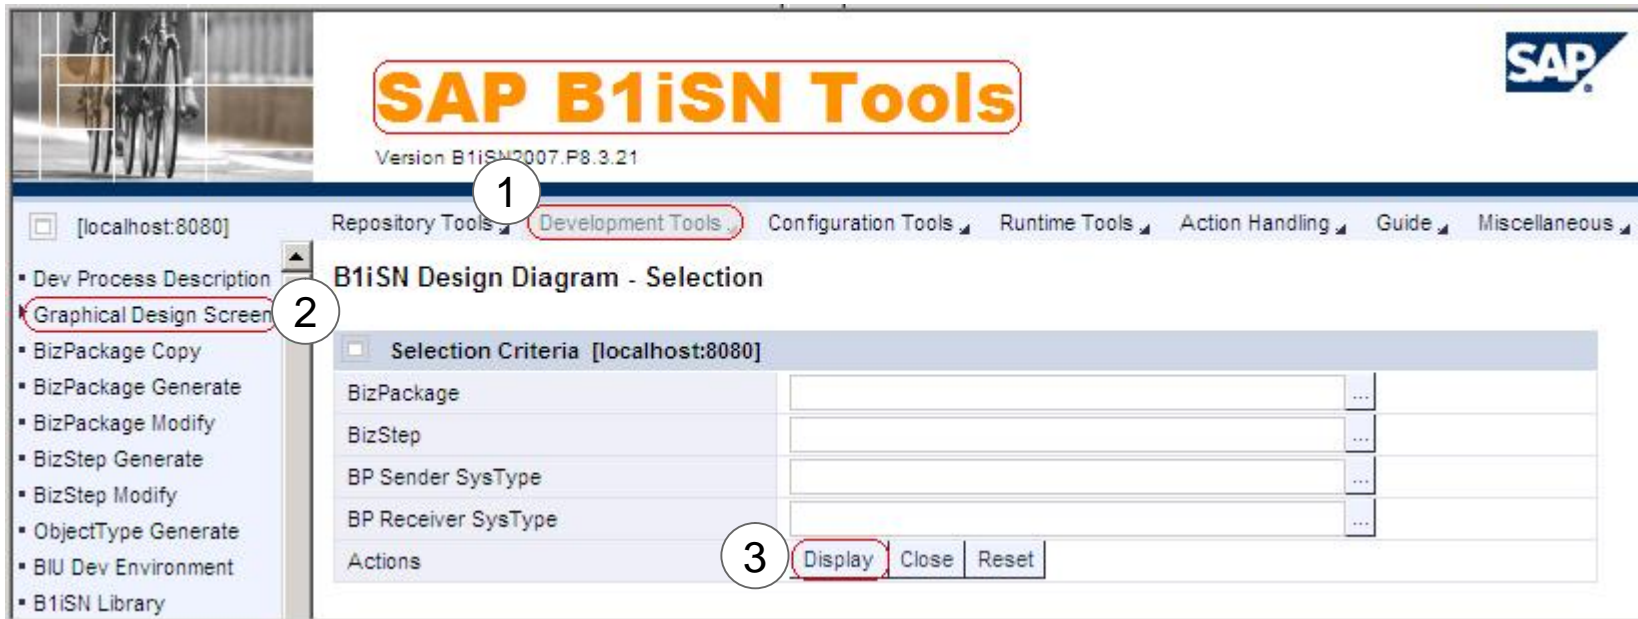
SAP B1iSN Tools

Version B1iSN2007.P8.3.21

SAP

1

[localhost:8080]

Repository Tools Development Tools Configuration Tools Runtime Tools Action Handling Guide Miscellaneous

- Dev Process Description
- Graphical Design Screen
- BizPackage Copy
- BizPackage Generate
- BizPackage Modify
- BizStep Generate
- BizStep Modify
- ObjectType Generate
- BIU Dev Environment
- B1iSN Library

2

B1iSN Design Diagram - Selection

Selection Criteria [localhost:8080]

| BizPackage | ... |
|---|---|
| BizStep | ... |
| BP Sender SysType | ... |
| BP Receiver SysType | ... |
| Actions | Display Close Reset |

3